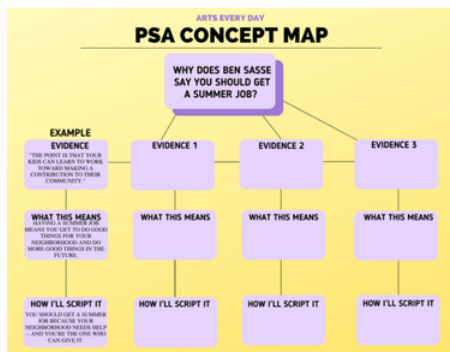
ARTS EVERY DAY

PSA CONCEPT MAP

WHY DOES BEN SASSE SAY YOU SHOULD GET A SUMMER JOB?

EXAMPLE
EVIDENCE
"THE POINT IS THAT YOUR KIDS CAN LEARN TO WORK TOWARD MAKING A CONTRIBUTION TO THEIR COMMUNITY."

EVIDENCE 1

EVIDENCE 2

EVIDENCE 3

WHAT THIS MEANS
HAVING A SUMMER JOB MEANS YOU GET TO DO GOOD THINGS FOR YOUR NEIGHBORHOOD AND DO MORE GOOD THINGS IN THE FUTURE.

WHAT THIS MEANS

WHAT THIS MEANS

WHAT THIS MEANS

HOW I'LL SCRIPT IT
YOU SHOULD GET A SUMMER JOB BECAUSE YOUR NEIGHBORHOOD NEEDS HELP – AND YOU'RE THE ONE WHO CAN GIVE IT.

HOW I'LL SCRIPT IT

HOW I'LL SCRIPT IT

HOW I'LL SCRIPT IT